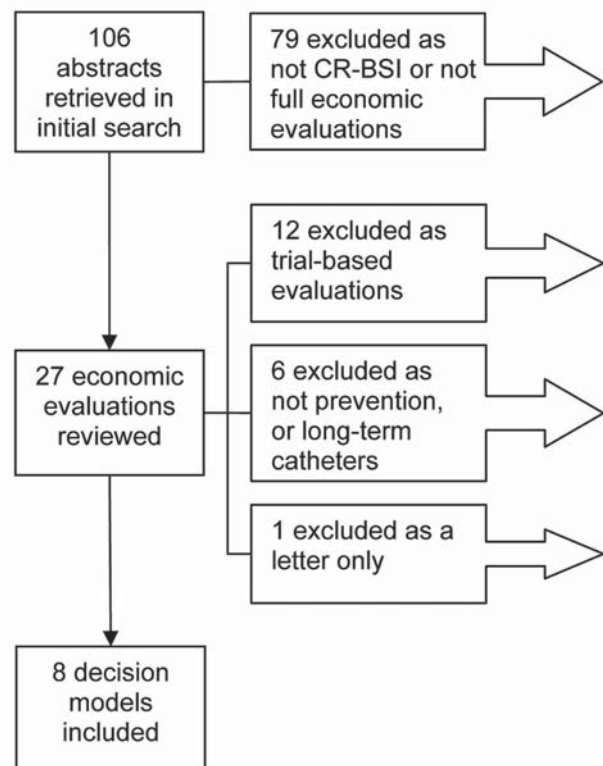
106 abstracts retrieved in initial search

79 excluded as not CR-BSI or not full economic evaluations

12 excluded as trial-based evaluations

27 economic evaluations reviewed

6 excluded as not prevention, or long-term catheters

1 excluded as a letter only

8 decision models included